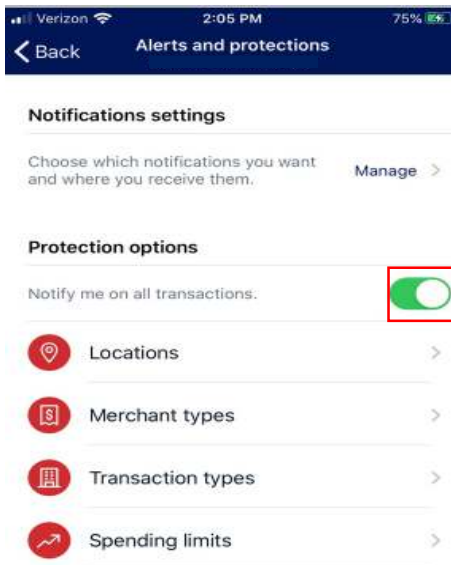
Verizon 2:05 PM 75%

Back Alerts and protections

Notifications settings

Choose which notifications you want and where you receive them. Manage >

Protection options

Notify me on all transactions.

Locations >

Merchant types >

Transaction types >

Spending limits >